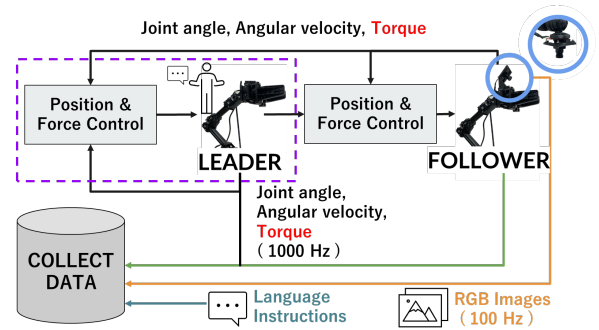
Joint angle, Angular velocity, Torque

Position & Force Control

LEADER

Position & Force Control

FOLLOWER

Joint angle, Angular velocity, Torque (1000 Hz)

COLLECT DATA

Language Instructions

RGB Images (100 Hz)